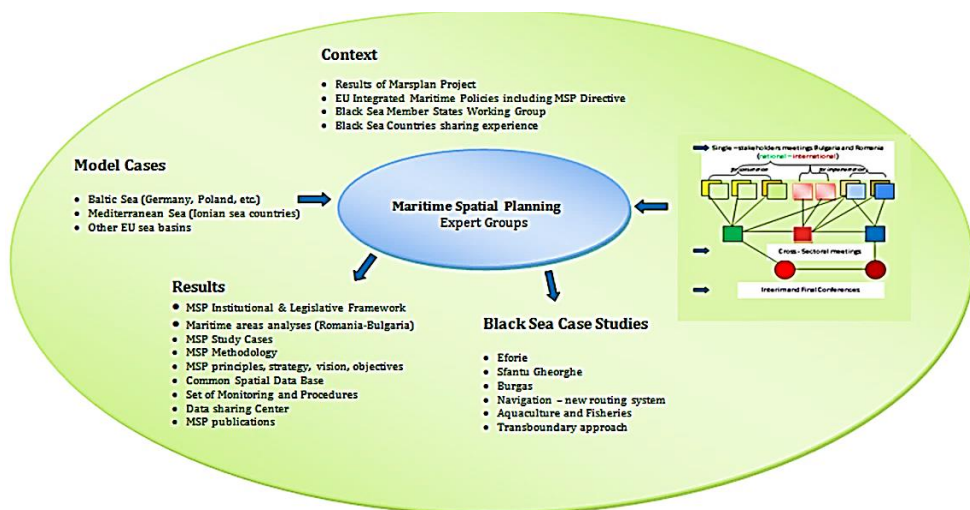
Context

- Results of Marsplan Project
- EU Integrated Maritime Policies including MSP Directive
- Black Sea Member States Working Group
- Black Sea Countries sharing experience

Model Cases

- Baltic Sea (Germany, Poland, etc.)
- Mediterranean Sea (Ionian sea countries)
- Other EU sea basins

Maritime Spatial Planning
Expert Groups

Single – stakeholders meetings Bulgaria and Romania
(national – international)

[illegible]

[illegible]

Cross - Sectoral meetings

Interim and Final Conferences

Results

- MSP Institutional & Legislative Framework
- Maritime areas analyses (Romania-Bulgaria)
- MSP Study Cases
- MSP Methodology
- MSP principles, strategy, vision, objectives
- Common Spatial Data Base
- Set of Monitoring and Procedures
- Data sharing Center
- MSP publications

Black Sea Case Studies

- Eforie
- Sfantu Gheorghe
- Burgas
- Navigation – new routing system
- Aquaculture and Fisheries
- Transboundary approach